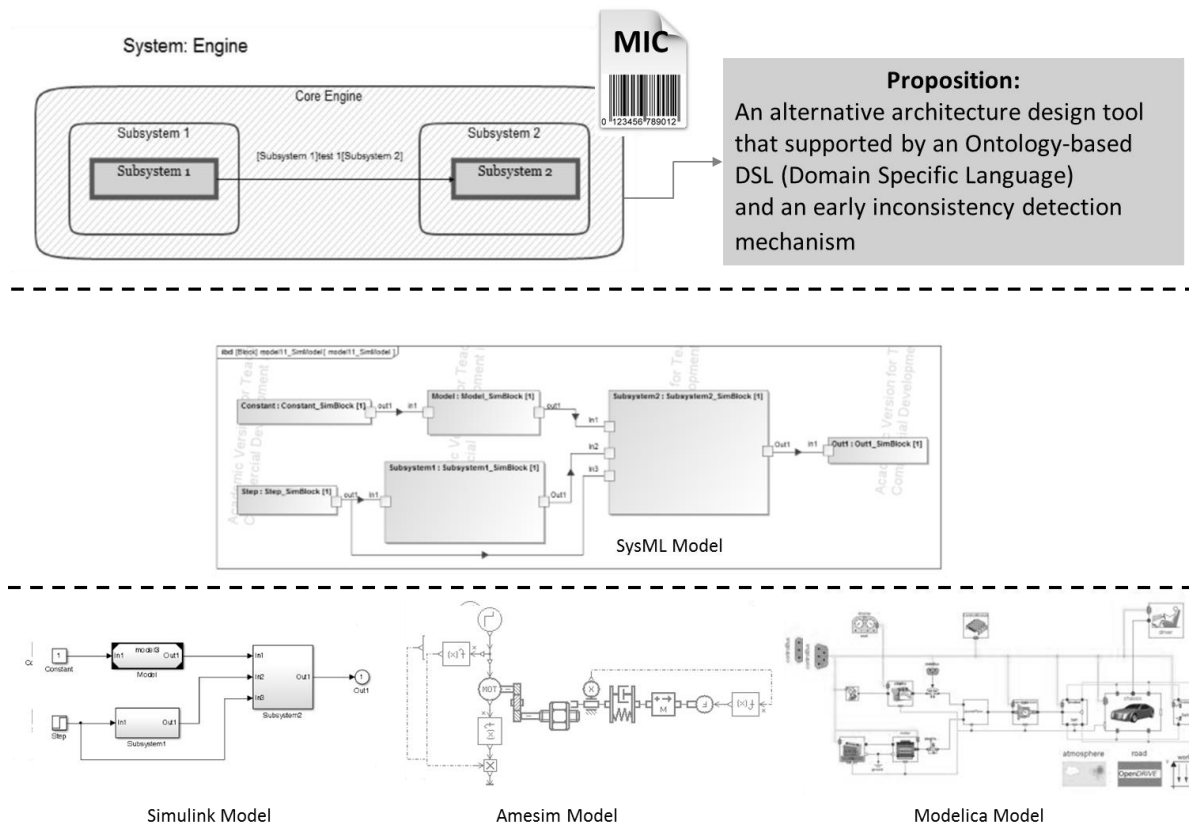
System: Engine

MIC

0 123456 789012

Core Engine

Subsystem 1

Subsystem 1

[Subsystem 1]test 1[Subsystem 2]

Subsystem 2

Subsystem 2

**Proposition:**
An alternative architecture design tool that supported by an Ontology-based DSL (Domain Specific Language) and an early inconsistency detection mechanism

ibd [Block] model11_SimModel [ model11_SimModel ]

Constant : Constant_SimBlock [1]

out1

in1

Model : Model_SimBlock [1]

out1

In1

Subsystem2 : Subsystem2_SimBlock [1]

In2

In3

Out1

In1

Out1 : Out1_SimBlock [1]

Subsystem1 : Subsystem1_SimBlock [1]

Step : Step_SimBlock [1]

out1

In1

Out1

SysML Model

1

Constant

model3

In1

Out1

Model

In1

In2

In3

Out1

Subsystem2

1

Out1

Step

In1

Out1

Subsystem1

MOT

M

atmosphere

road

OpenDRIVE

driver

Simulink Model

Amesim Model

Modelica Model